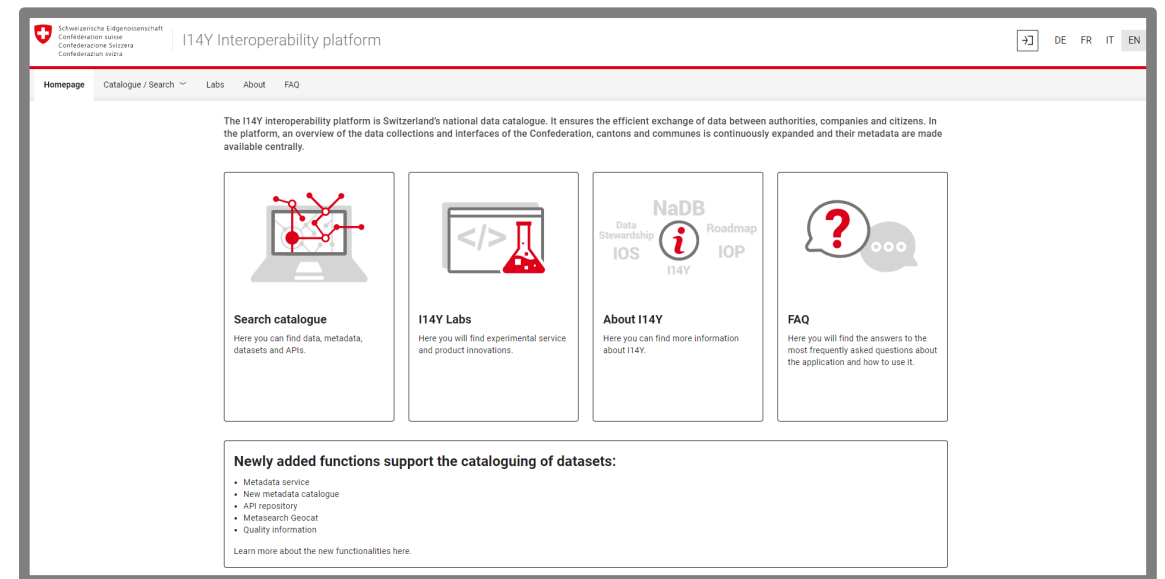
Schweizerische Eidgenossenschaft
Confédération suisse
Confederazione Svizzera
Confederaziun svizra

I14Y Interoperability platform

DE FR IT EN

Homepage Catalogue / Search Labs About FAQ

The I14Y interoperability platform is Switzerland's national data catalogue. It ensures the efficient exchange of data between authorities, companies and citizens. In the platform, an overview of the data collections and interfaces of the Confederation, cantons and communes is continuously expanded and their metadata are made available centrally.

Search catalogue
Here you can find data, metadata, datasets and APIs.

</>

I14Y Labs
Here you will find experimental service and product innovations.

NaDB
Data Stewardship
Roadmap
IOS
IOP
I14Y

About I14Y
Here you can find more information about I14Y.

FAQ
Here you will find the answers to the most frequently asked questions about the application and how to use it.

Newly added functions support the cataloguing of datasets:
• Metadata service
• New metadata catalogue
• API repository
• Metasearch Geocat
• Quality information

Learn more about the new functionalities here.